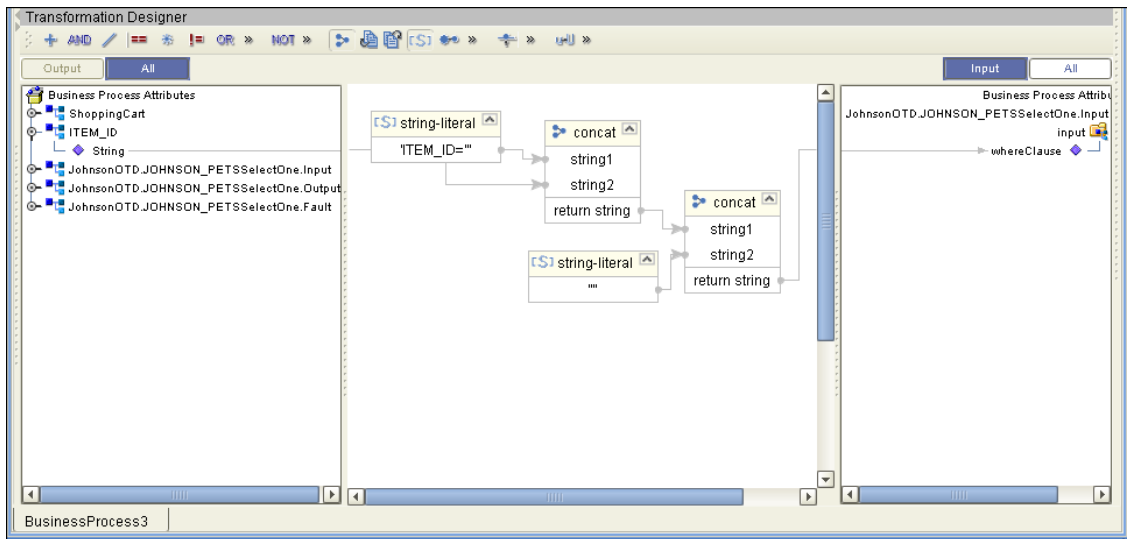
Transformation Designer

+ AND / == * != OR » NOT » [S] » »  »

Output All

Business Process Attributes
ShoppingCart
ITEM_ID
String
JohnsonOTD.JOHNSON_PETSSelectOne.Input
JohnsonOTD.JOHNSON_PETSSelectOne.Output
JohnsonOTD.JOHNSON_PETSSelectOne.Fault

[S] string-literal
'ITEM_ID='''

concat
string1
string2
return string

concat
string1
string2
return string

[S] string-literal
''''

Input All

Business Process Attribu
JohnsonOTD.JOHNSON_PETSSelectOne.Input
input
whereClause

BusinessProcess3